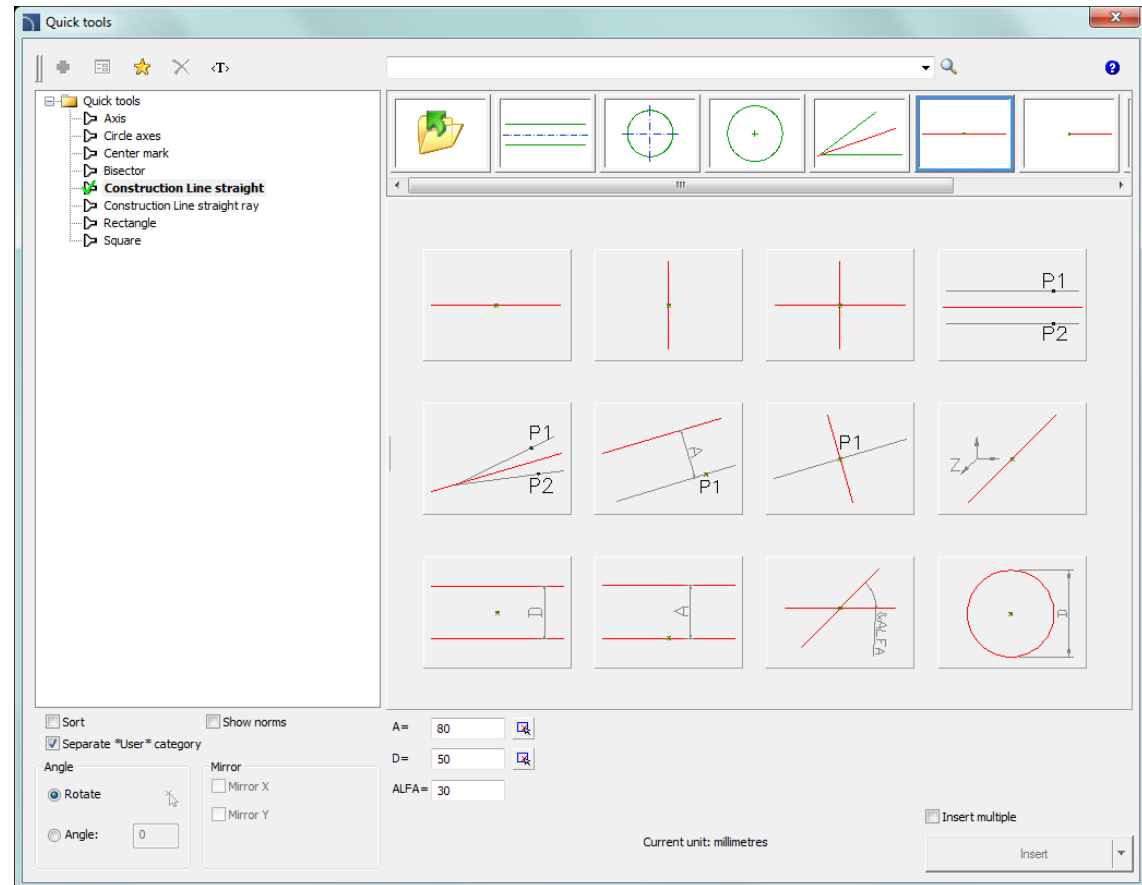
Quick tools

‹T›

?

Quick tools
Axis
Circle axes
Center mark
Bisector
Construction Line straight
Construction Line straight ray
Rectangle
Square

P1
P2

P1
P2

P1

P1

P1

Z

D

A

&ALFA

D

Sort
Show norms
Separate *User* category

Angle
Rotate
Angle: 0

Mirror
Mirror X
Mirror Y

A= 80
D= 50
ALFA= 30

Insert multiple

Current unit: millimetres

Insert